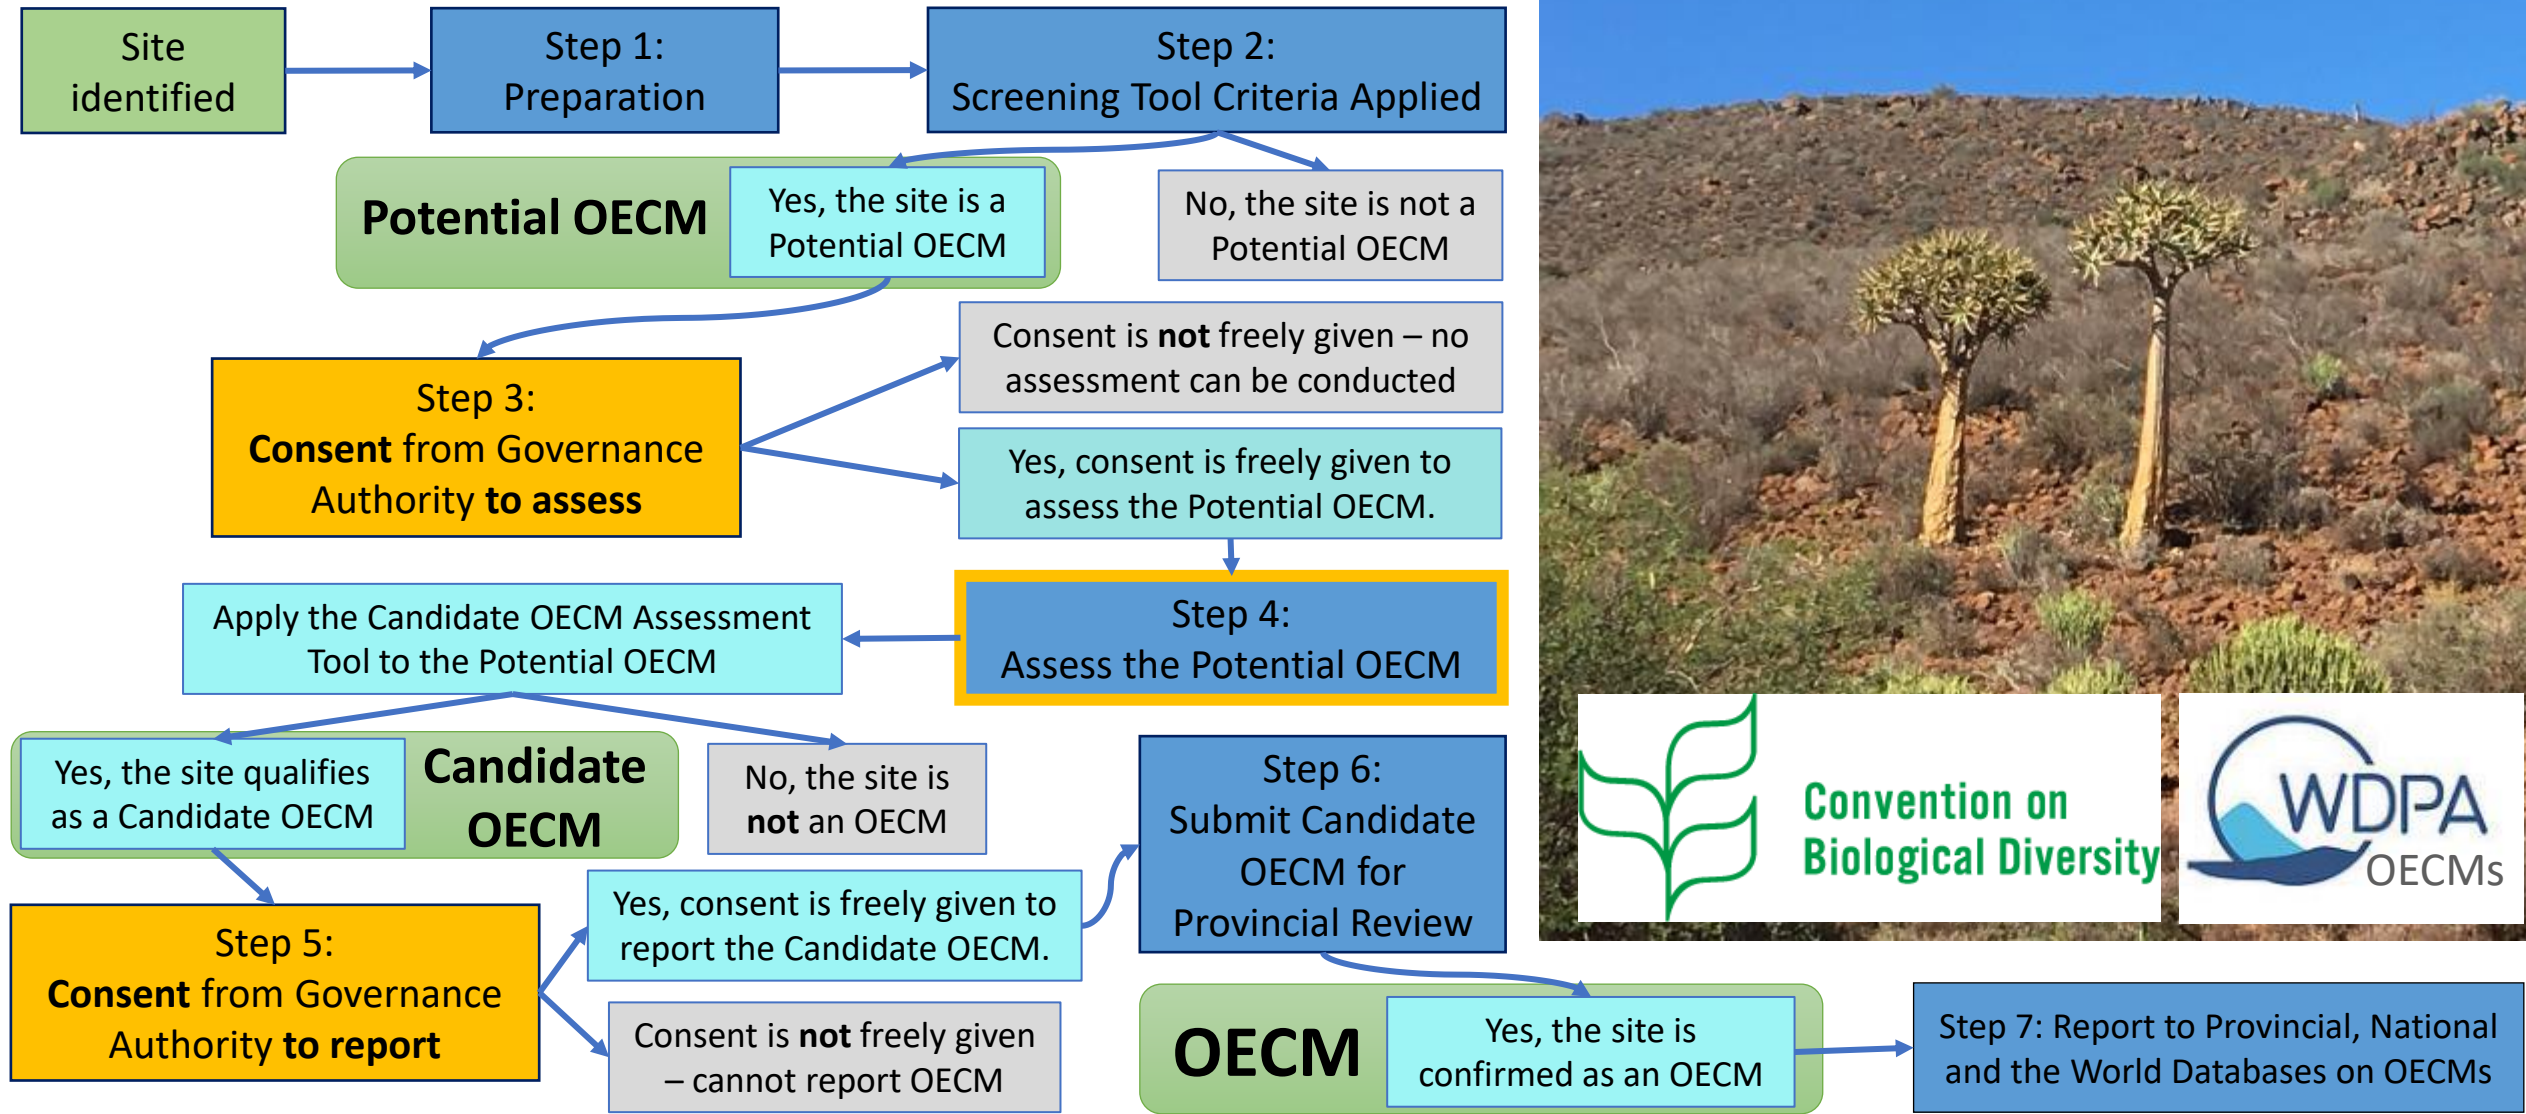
Site identified

Step 1: Preparation

Step 2: Screening Tool Criteria Applied

Potential OECM

Yes, the site is a Potential OECM

No, the site is not a Potential OECM

Step 3: **Consent** from Governance Authority **to assess**

Consent is **not** freely given – no assessment can be conducted

Yes, consent is freely given to assess the Potential OECM.

Step 4: Assess the Potential OECM

Apply the Candidate OECM Assessment Tool to the Potential OECM

Yes, the site qualifies as a Candidate OECM

Candidate OECM

No, the site is **not** an OECM

Step 6: Submit Candidate OECM for Provincial Review

Step 5: **Consent** from Governance Authority **to report**

Yes, consent is freely given to report the Candidate OECM.

Consent is **not** freely given – cannot report OECM

OECM

Yes, the site is confirmed as an OECM

Step 7: Report to Provincial, National and the World Databases on OECMs

Convention on Biological Diversity

WDPA OECMs